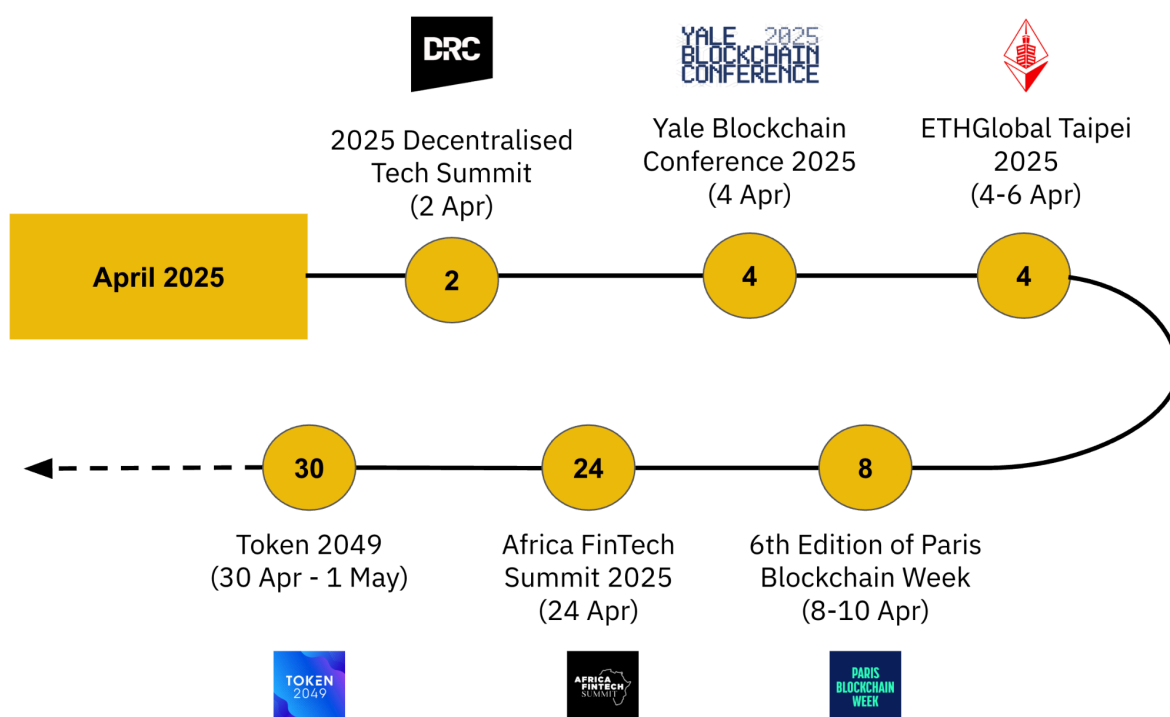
DRC

YALE 2025
BLOCKCHAIN
CONFERENCE

April 2025

2

2025 Decentralised Tech Summit
(2 Apr)

4

Yale Blockchain Conference 2025
(4 Apr)

4

ETHGlobal Taipei 2025
(4-6 Apr)

8

6th Edition of Paris Blockchain Week
(8-10 Apr)

24

Africa FinTech Summit 2025
(24 Apr)

30

Token 2049
(30 Apr - 1 May)

TOKEN 2049

AFRICA FINTECH SUMMIT

PARIS BLOCKCHAIN WEEK